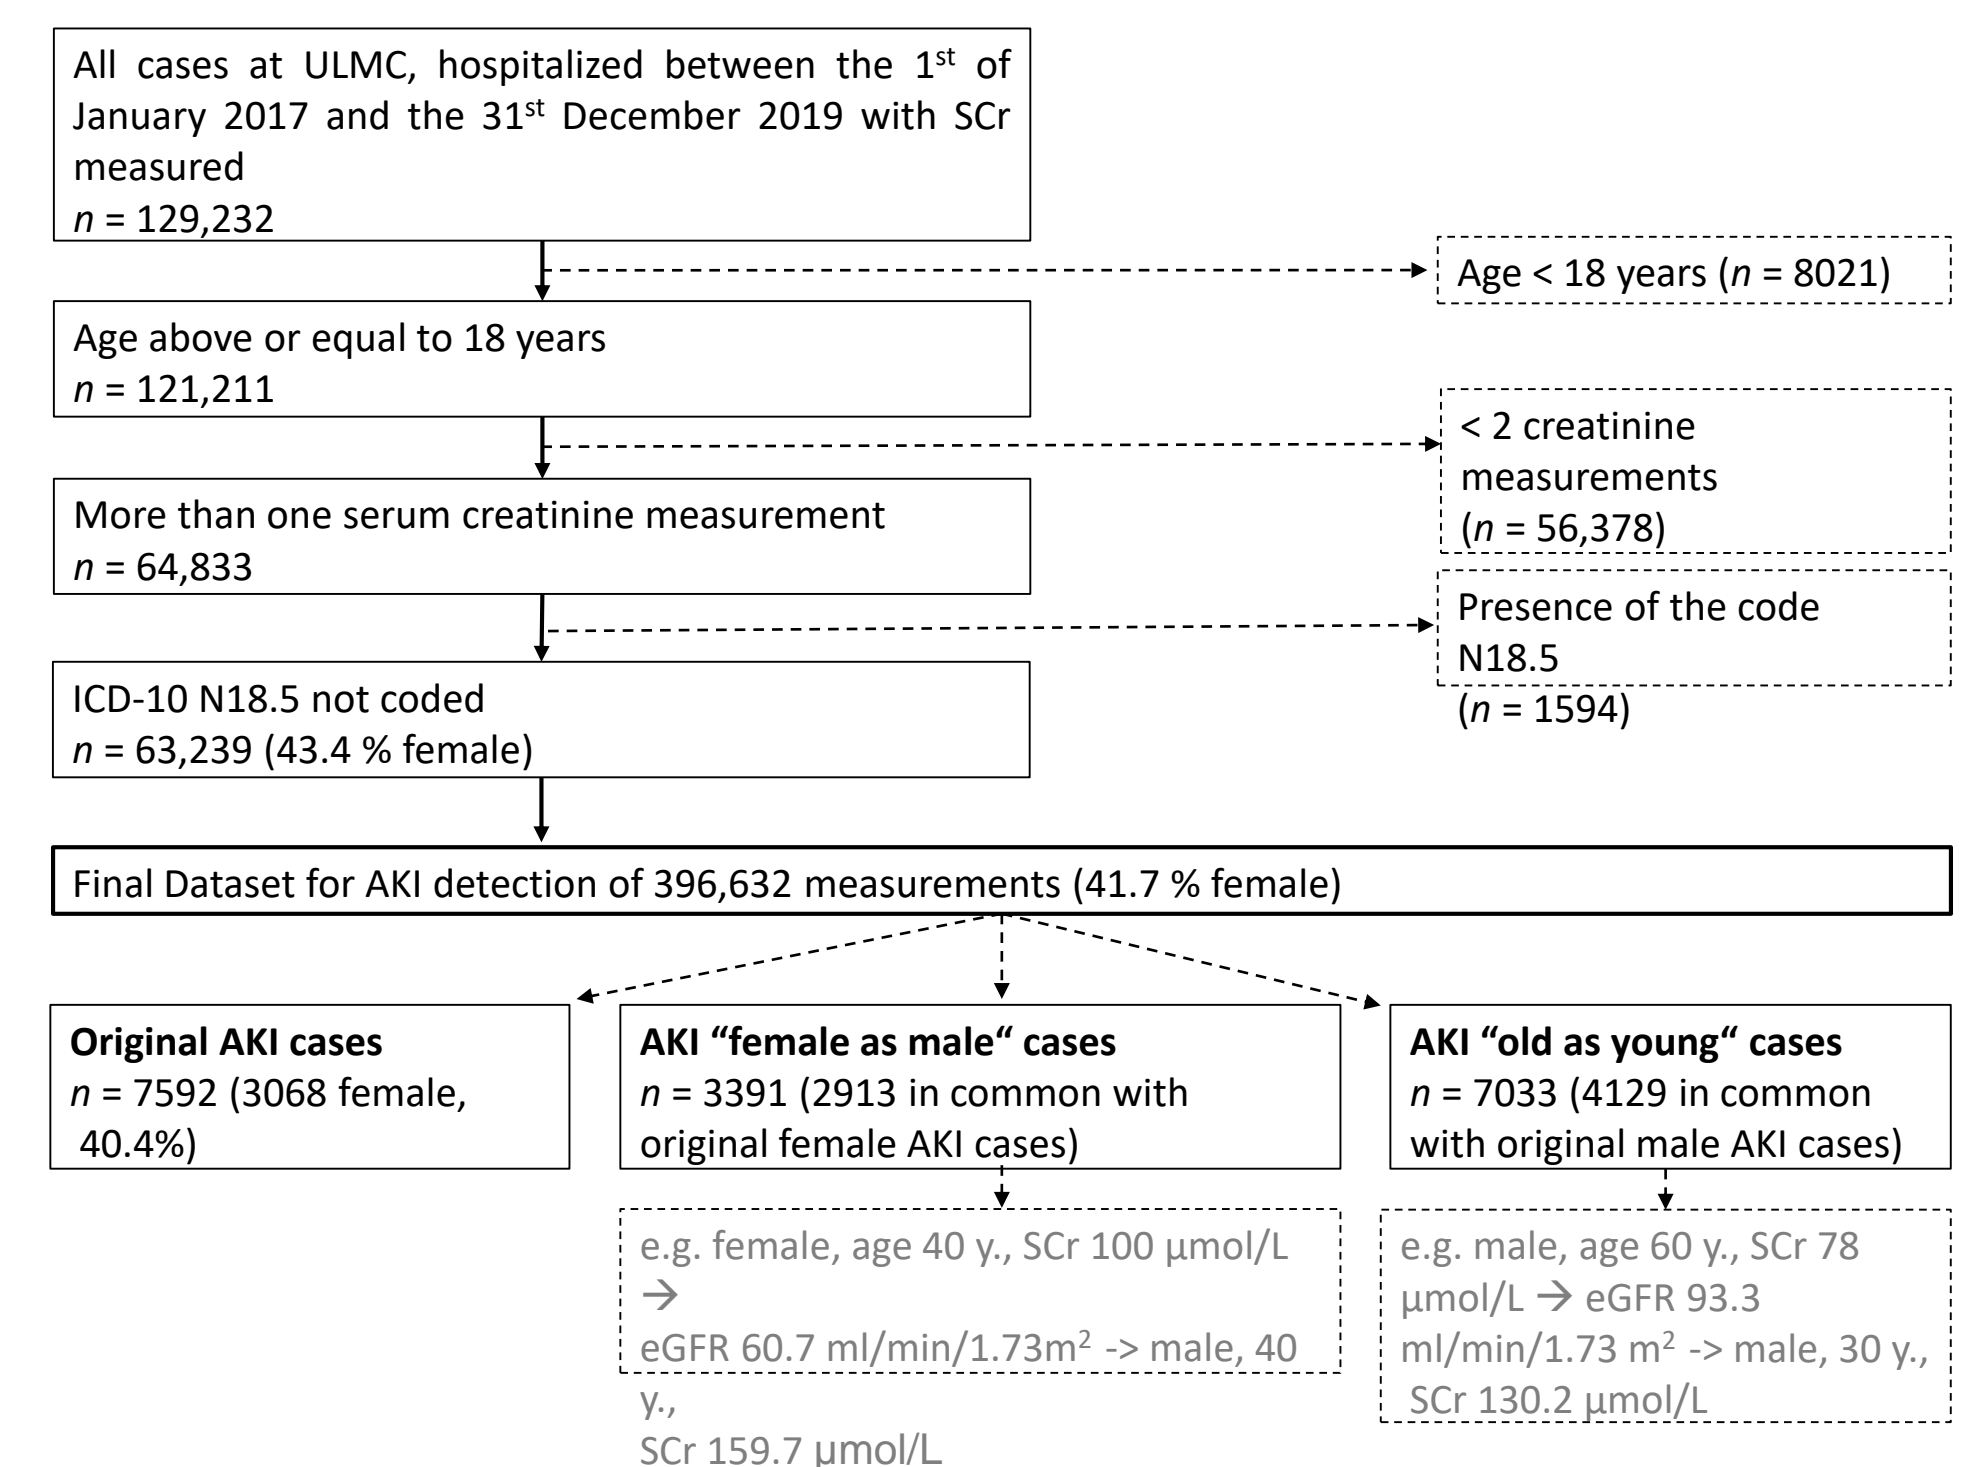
All cases at ULMC, hospitalized between the 1$^{st}$ of January 2017 and the 31$^{st}$ December 2019 with SCr measured
*n* = 129,232

Age < 18 years (*n* = 8021)

Age above or equal to 18 years
*n* = 121,211

< 2 creatinine measurements
(*n* = 56,378)

More than one serum creatinine measurement
*n* = 64,833

Presence of the code N18.5
(*n* = 1594)

ICD-10 N18.5 not coded
*n* = 63,239 (43.4 % female)

Final Dataset for AKI detection of 396,632 measurements (41.7 % female)

**Original AKI cases**
*n* = 7592 (3068 female, 40.4%)

**AKI “female as male“ cases**
*n* = 3391 (2913 in common with original female AKI cases)

**AKI “old as young“ cases**
*n* = 7033 (4129 in common with original male AKI cases)

e.g. female, age 40 y., SCr 100 µmol/L →
eGFR 60.7 ml/min/1.73m$^2$ -> male, 40 y.,
SCr 159.7 µmol/L

e.g. male, age 60 y., SCr 78 µmol/L → eGFR 93.3 ml/min/1.73 m$^2$ -> male, 30 y., SCr 130.2 µmol/L